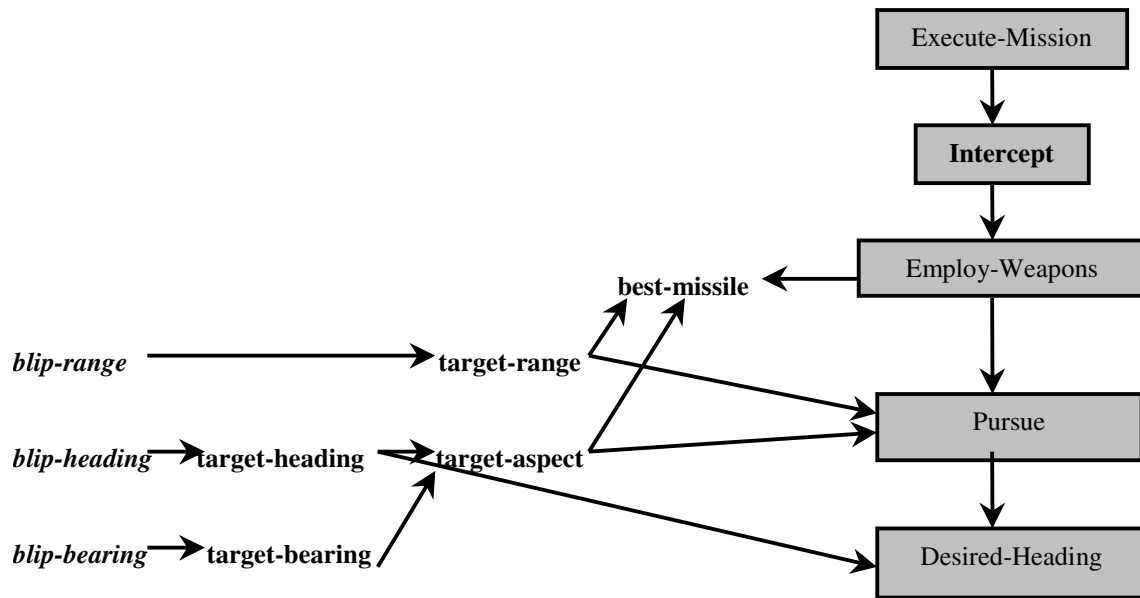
Execute-Mission

**Intercept**

Employ-Weapons

**best-missile**

*blip-range* **target-range**

Pursue

*blip-heading* **target-heading** **target-aspect**

*blip-bearing* **target-bearing**

Desired-Heading